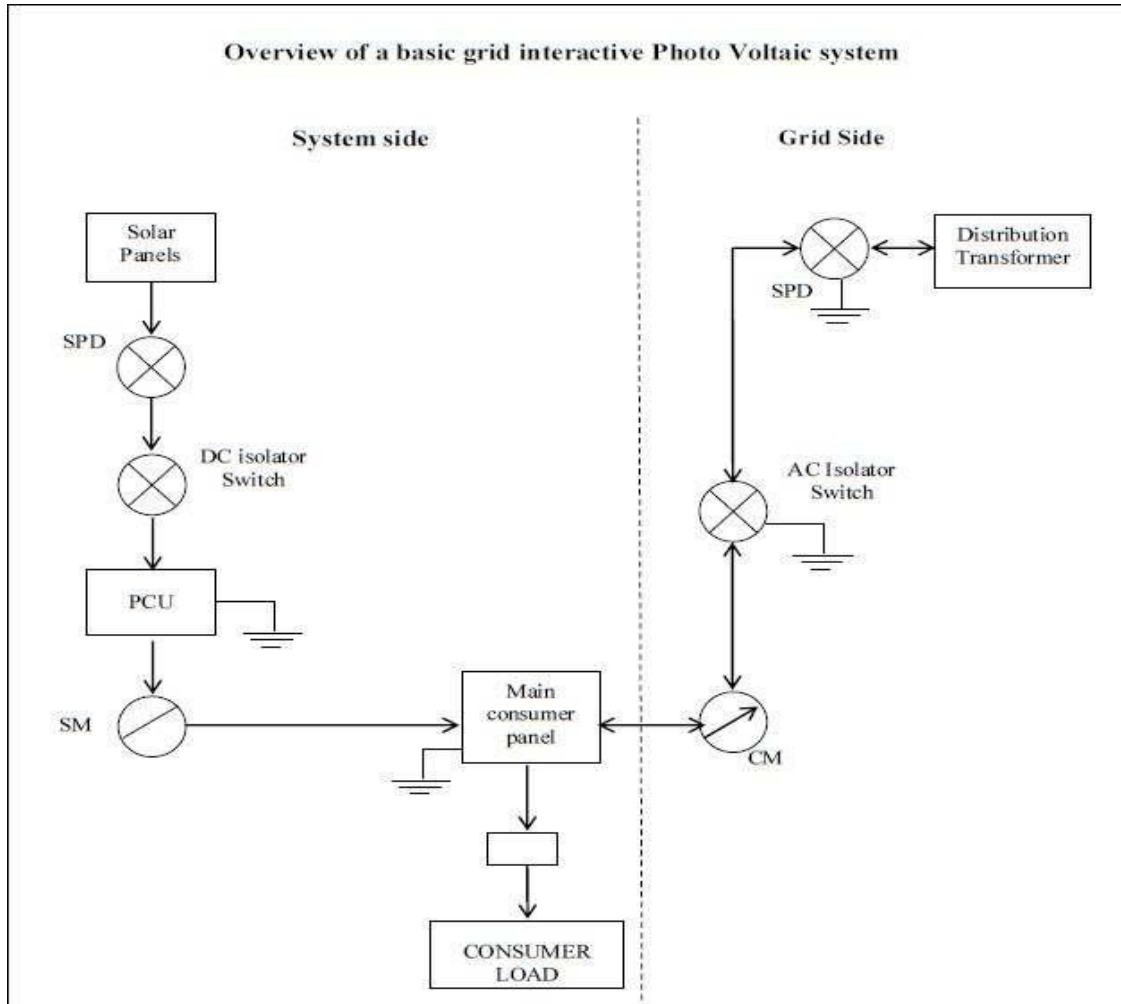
Overview of a basic grid interactive Photo Voltaic system

System side

Grid Side

Solar Panels

SPD

DC isolator Switch

PCU

SM

Main consumer panel

CONSUMER LOAD

Distribution Transformer

SPD

AC Isolator Switch

CM